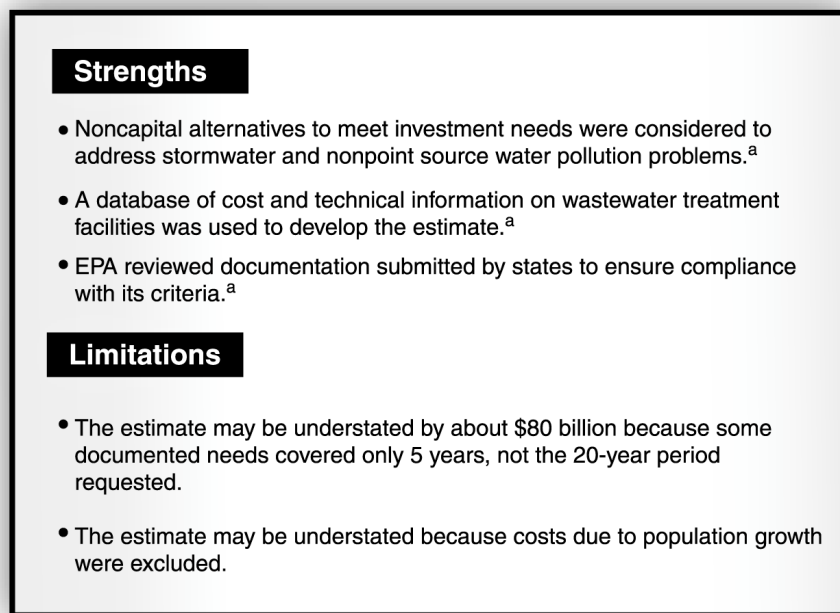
Strengths

• Noncapital alternatives to meet investment needs were considered to address stormwater and nonpoint source water pollution problems.$^a$

• A database of cost and technical information on wastewater treatment facilities was used to develop the estimate.$^a$

• EPA reviewed documentation submitted by states to ensure compliance with its criteria.$^a$

Limitations

• The estimate may be understated by about \$80 billion because some documented needs covered only 5 years, not the 20-year period requested.

• The estimate may be understated because costs due to population growth were excluded.